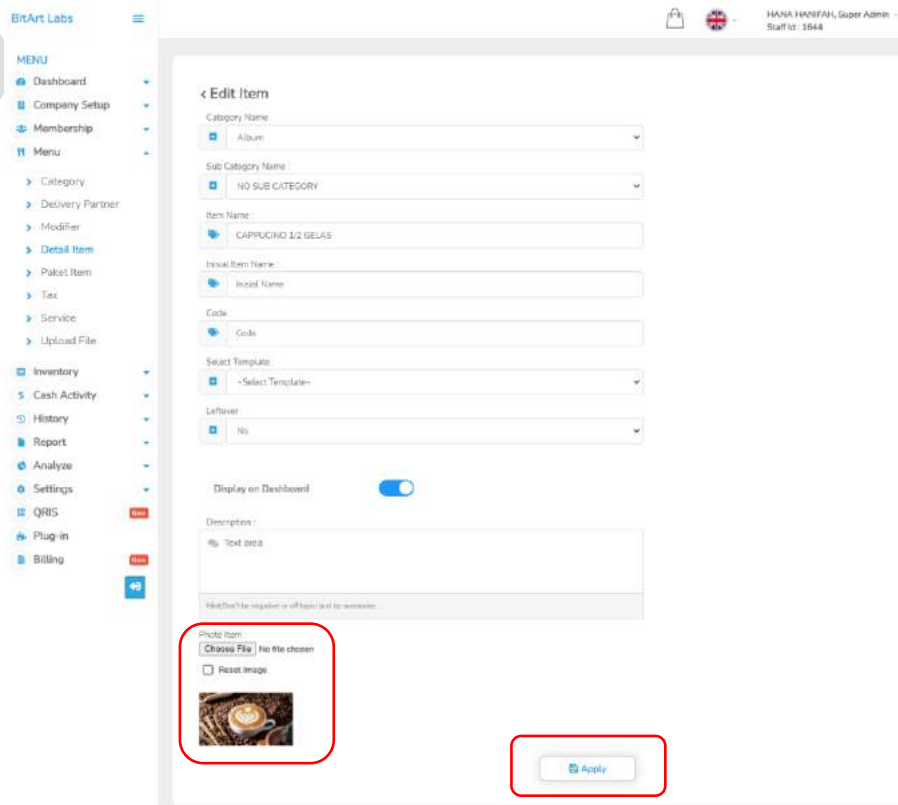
BitArt Labs

HANA HANIFAH, Super Admin
Staff Id : 1644

MENU
Dashboard
Company Setup
Membership
Menu
Category
Delivery Partner
Modifier
Detail Item
Paket Item
Tax
Service
Upload File
Inventory
Cash Activity
History
Report
Analyze
Settings
QRIS New
Plug-in
Billing New

‹ Edit Item

Category Name
Album

Sub Category Name :
NO SUB CATEGORY

Item Name :
CAPPUCINO 1/2 GELAS

Inisial Item Name :
Inisial Name

Code
Code

Select Template :
--Select Template--

Leftover :
No

Display on Dashboard

Description :
Text area

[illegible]

Photo Item
Choose File No file chosen
Reset Image

Apply